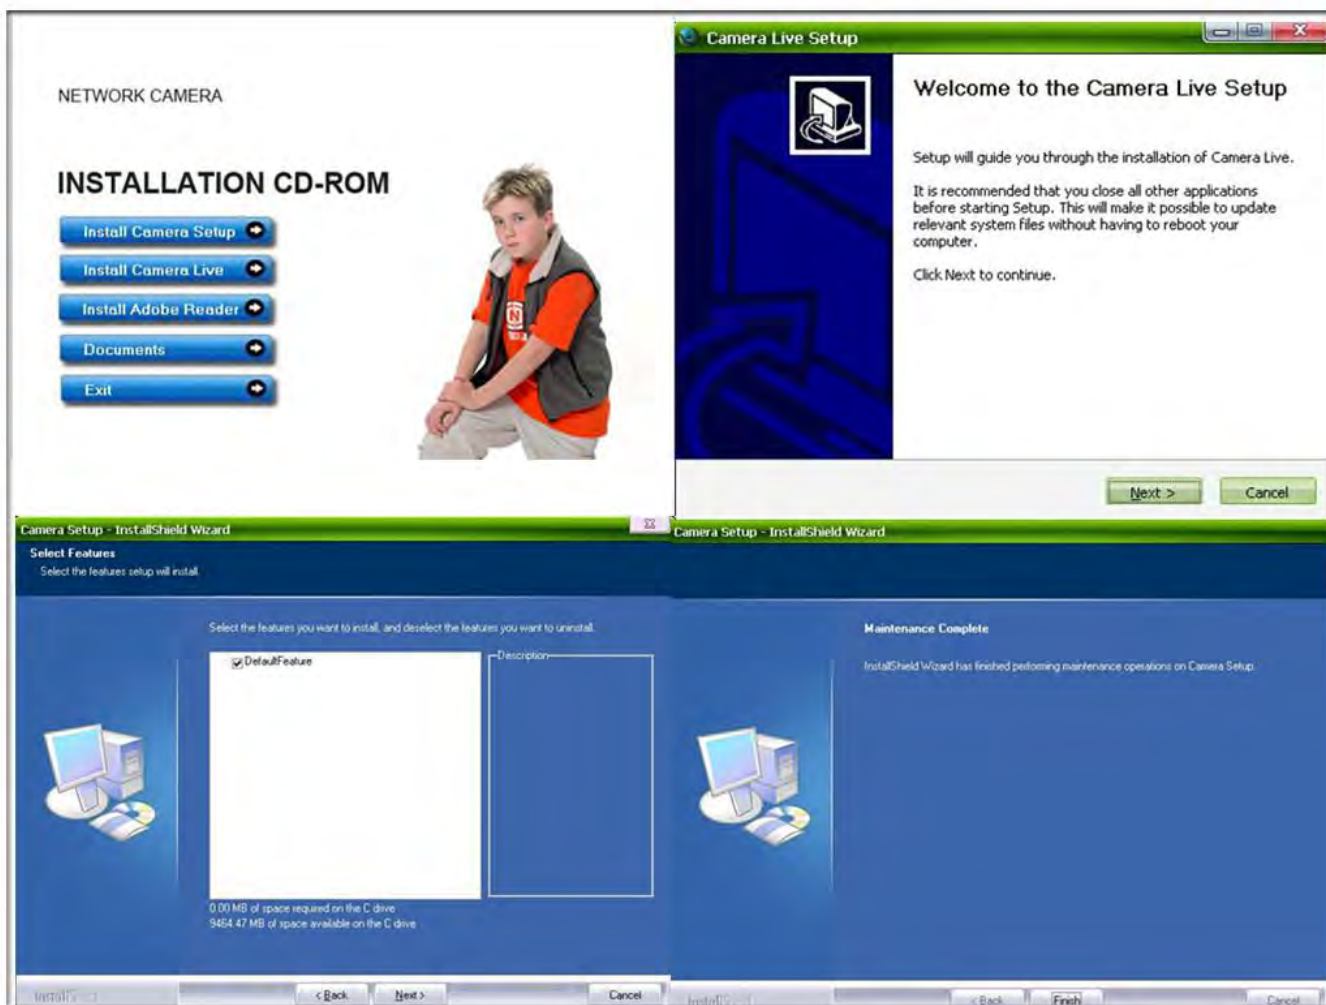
NETWORK CAMERA

INSTALLATION CD-ROM

Install Camera Setup

Install Camera Live

Install Adobe Reader

Documents

Exit

Camera Live Setup

Welcome to the Camera Live Setup

Setup will guide you through the installation of Camera Live.

It is recommended that you close all other applications before starting Setup. This will make it possible to update relevant system files without having to reboot your computer.

Click Next to continue.

Next >

Cancel

Camera Setup - InstallShield Wizard

Select Features

Select the features setup will install.

Select the features you want to install, and deselect the features you want to uninstall.

DefaultFeature

Description

0.00 MB of space required on the C drive
9464.47 MB of space available on the C drive

InstallShield

< Back

Next >

Cancel

Camera Setup - InstallShield Wizard

Maintenance Complete

InstallShield Wizard has finished performing maintenance operations on Camera Setup.

InstallShield

< Back

Finish

Cancel